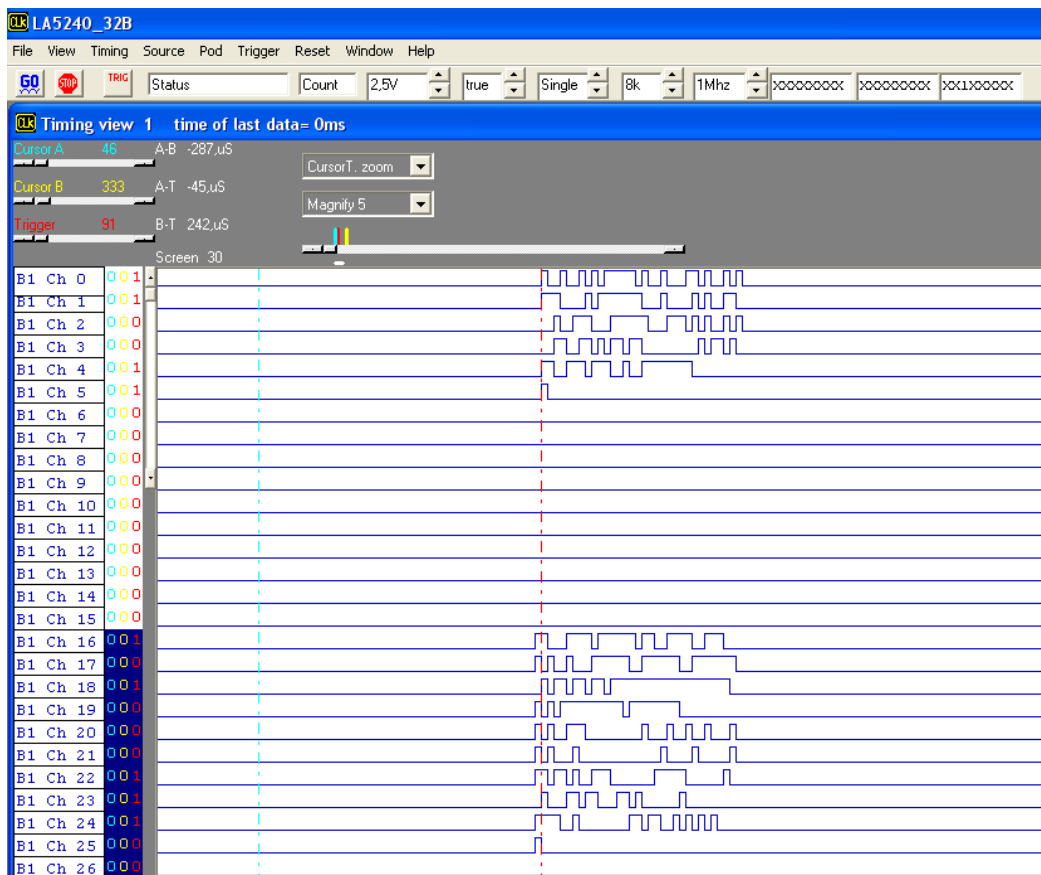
CLK LA5240_32B

File View Timing Source Pod Trigger Reset Window Help

GO STOP TRIG Status Count 2,5V true Single 8k 1Mhz XXXXXXXX XXXXXXXX XX1XXXXX

CLK Timing view 1 time of last data= 0ms

Cursor A 46 A-B -287,uS
Cursor B 333 A-T -45,uS
Trigger 91 B-T 242,uS
Screen 30

CursorT. zoom
Magnify 5

| | |
|---|---|
| B1 Ch 0 | 0 0 1 |
| B1 Ch 1 | 0 0 1 |
| B1 Ch 2 | 0 0 0 |
| B1 Ch 3 | 0 0 0 |
| B1 Ch 4 | 0 0 1 |
| B1 Ch 5 | 0 0 1 |
| B1 Ch 6 | 0 0 0 |
| B1 Ch 7 | 0 0 0 |
| B1 Ch 8 | 0 0 0 |
| B1 Ch 9 | 0 0 0 |
| B1 Ch 10 | 0 0 0 |
| B1 Ch 11 | 0 0 0 |
| B1 Ch 12 | 0 0 0 |
| B1 Ch 13 | 0 0 0 |
| B1 Ch 14 | 0 0 0 |
| B1 Ch 15 | 0 0 0 |
| B1 Ch 16 | 0 0 1 |
| B1 Ch 17 | 0 0 0 |
| B1 Ch 18 | 0 0 1 |
| B1 Ch 19 | 0 0 0 |
| B1 Ch 20 | 0 0 0 |
| B1 Ch 21 | 0 0 0 |
| B1 Ch 22 | 0 0 1 |
| B1 Ch 23 | 0 0 1 |
| B1 Ch 24 | 0 0 1 |
| B1 Ch 25 | 0 0 0 |
| B1 Ch 26 | 0 0 0 |